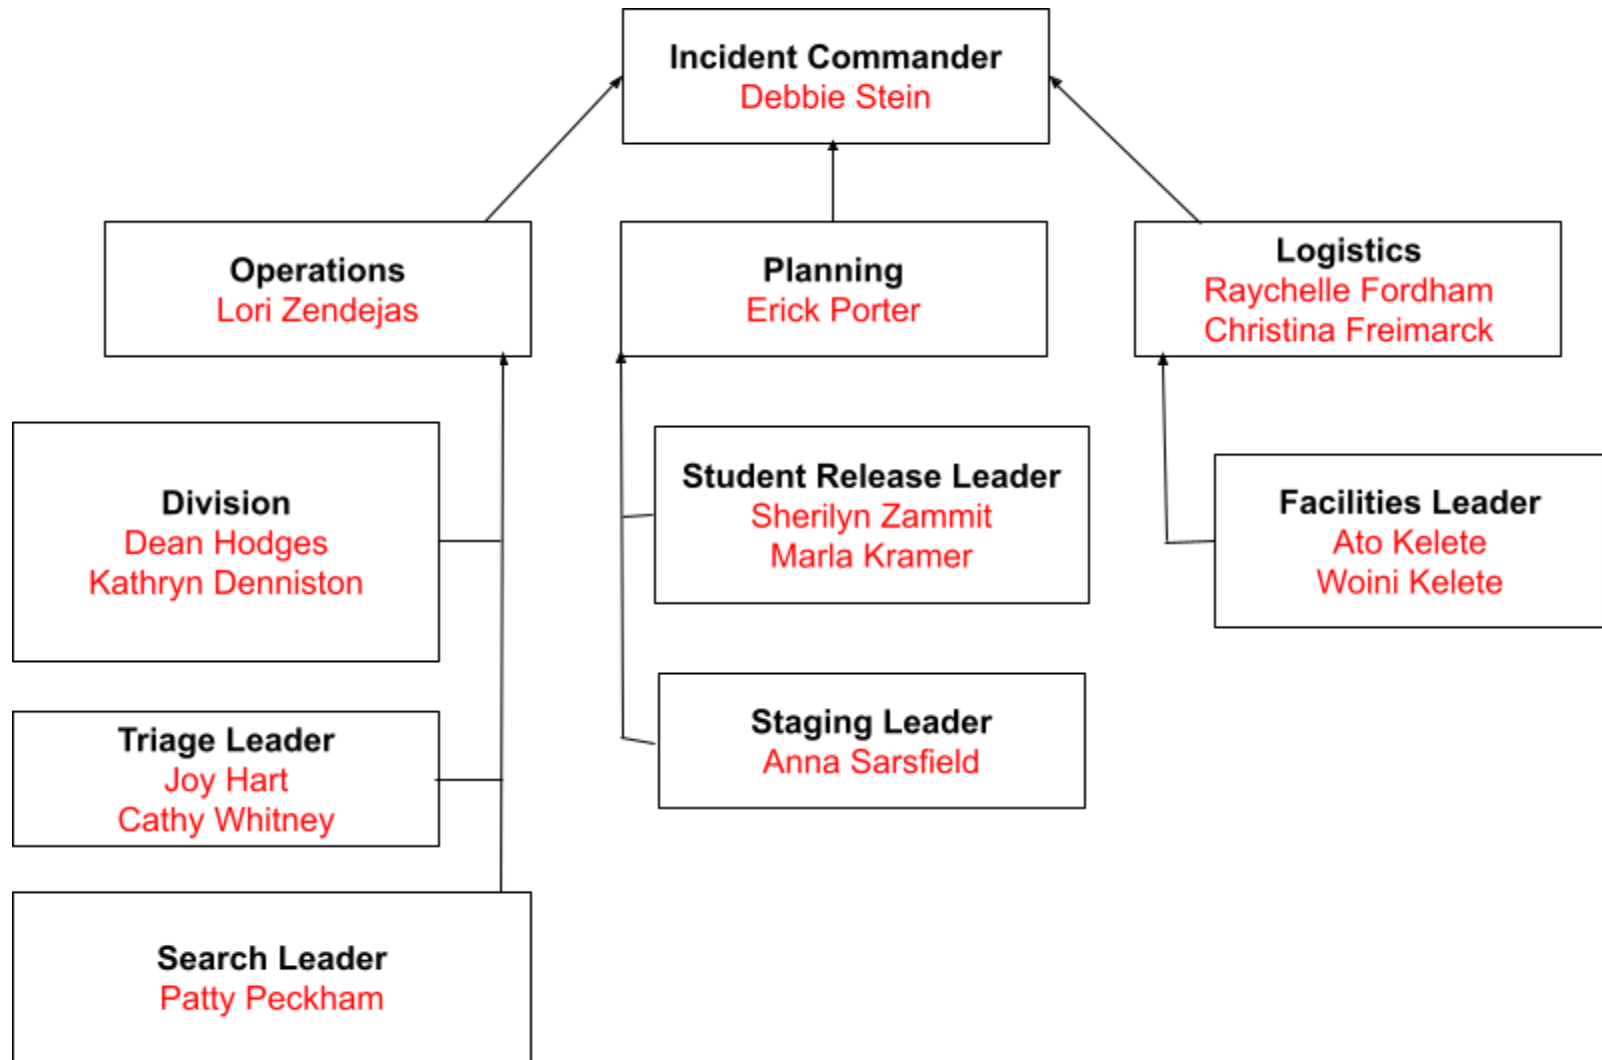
Incident Commander
Debbie Stein

Operations
Lori Zendejas

Planning
Erick Porter

Logistics
Raychelle Fordham
Christina Freimarck

Division
Dean Hodges
Kathryn Denniston

Triage Leader
Joy Hart
Cathy Whitney

Search Leader
Patty Peckham

Student Release Leader
Sherilyn Zammit
Marla Kramer

Staging Leader
Anna Sarsfield

Facilities Leader
Ato Kelete
Woini Kelete